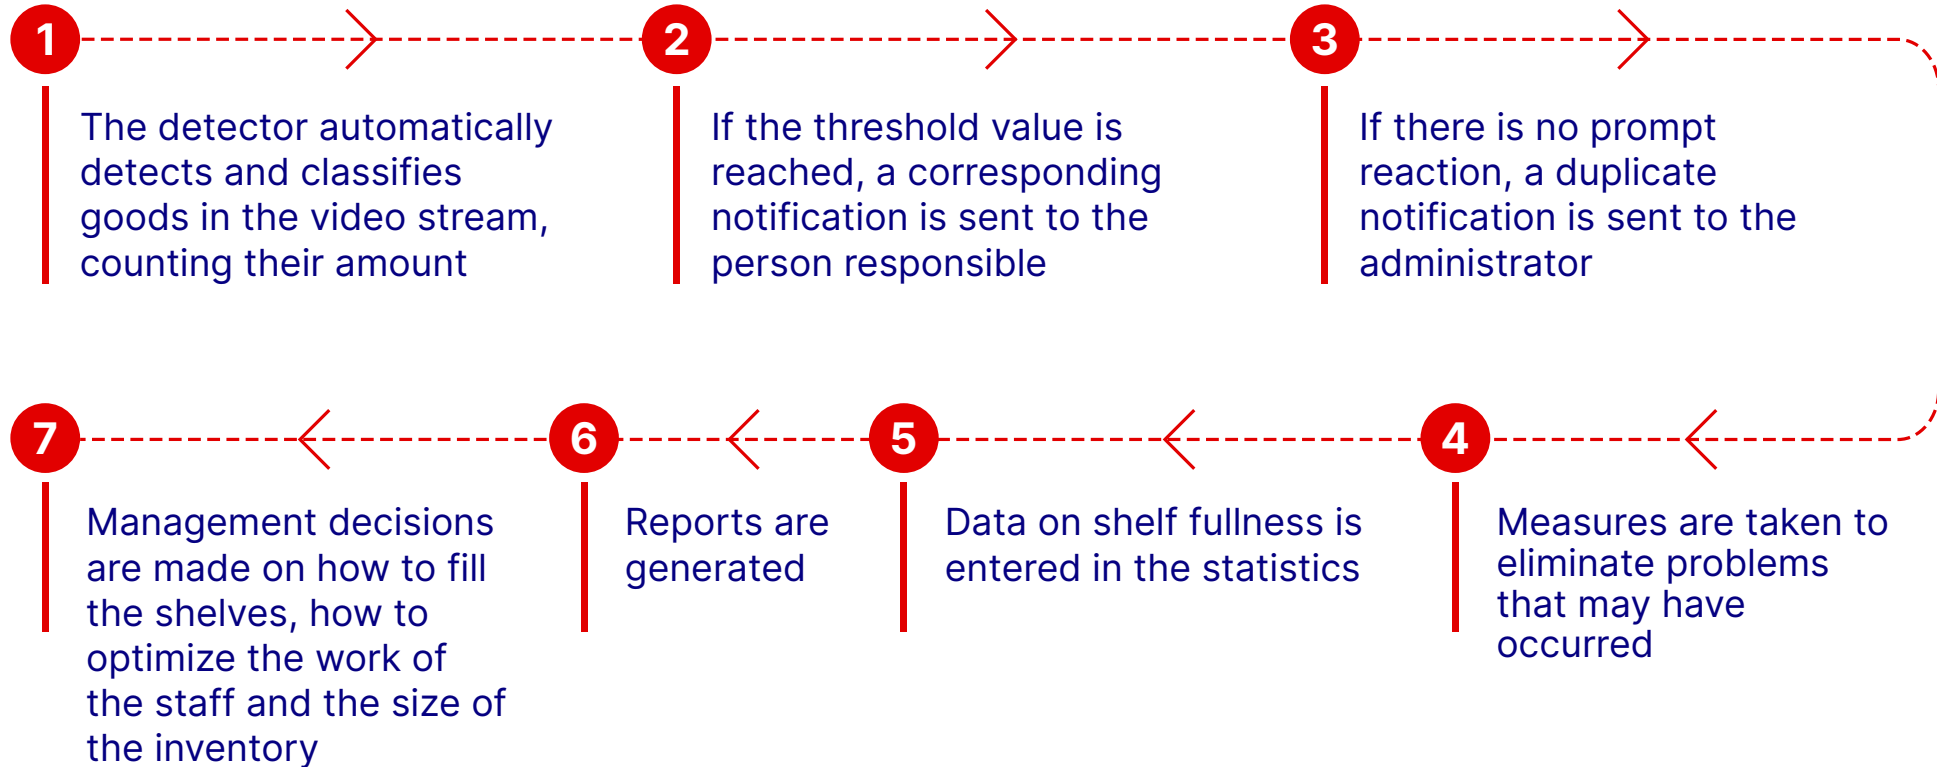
1

The detector automatically detects and classifies goods in the video stream, counting their amount

2

If the threshold value is reached, a corresponding notification is sent to the person responsible

3

If there is no prompt reaction, a duplicate notification is sent to the administrator

4

Measures are taken to eliminate problems that may have occurred

5

Data on shelf fullness is entered in the statistics

6

Reports are generated

7

Management decisions are made on how to fill the shelves, how to optimize the work of the staff and the size of the inventory